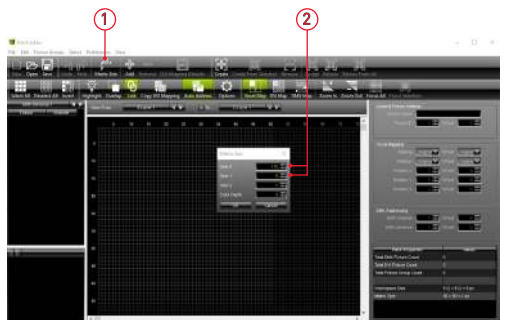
1

2

File Edit Fixture Groups Select Preferences View

Open Save Matrix Size Add Create

Select All Deselect All Invert Highlight Overlap Grid Copy DMX Mapping Auto Address Delete Pixel Map DMX Map Multi Map Zoom In Zoom Out Focus All

Matrix Size

Size X

Size Y

Size Z

Color Depth

OK Cancel

Total Matrix Fixture Count

Total DMX Fixture Count

Total Fixture Group Count

Matrix Size